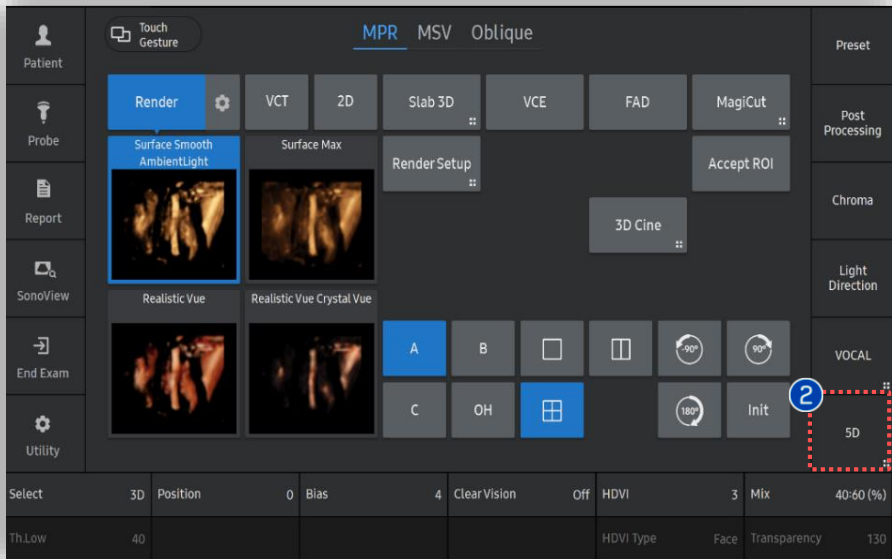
Patient
Probe
Report
SonoView
End Exam
Utility

Touch Gesture

MPR MSV Oblique

Preset
Post Processing
Chroma
Light Direction
VOCAL
5D

Render
VCT
2D
Slab 3D
VCE
FAD
MagiCut

Surface Smooth AmbientLight
Surface Max
Render Setup
Accept ROI
3D Cine

Realistic Vue
Realistic Vue Crystal Vue

A
B
-90°
90°
C
OH
180°
Init

2

| Select | 3D | Position | 0 | Bias | 4 | Clear Vision | Off | HDVI | 3 | Mix | 40:60 (%) |
|---|---|---|---|---|---|---|---|---|---|---|---|
| Th.Low | 40 | | | | | | | HDVI Type | Face | Transparency | 130 |